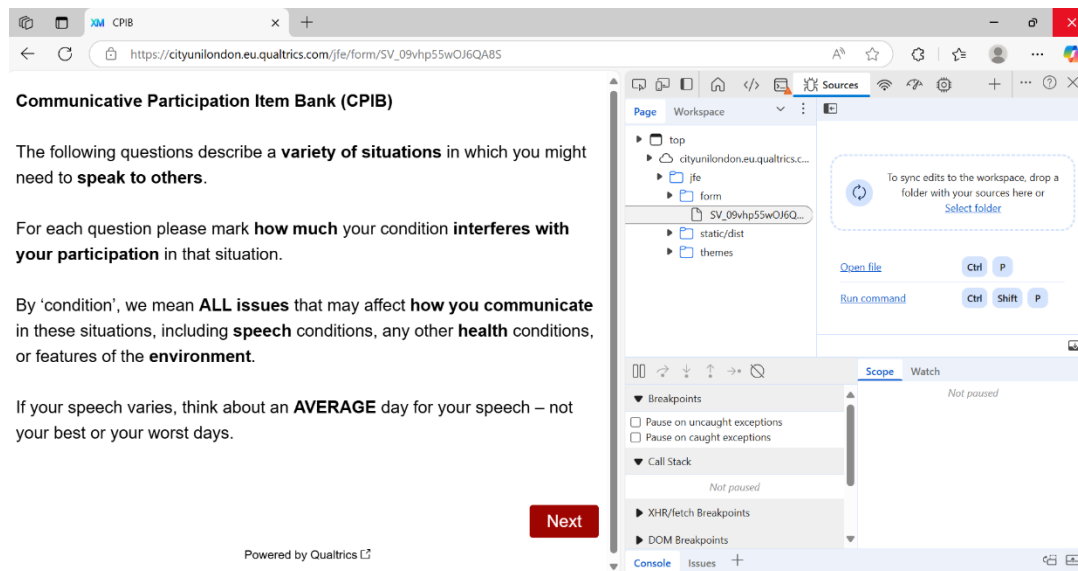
XM CPIB

https://cityunilondon.eu.qualtrics.com/jfe/form/SV_09vhp55wOJ6QA8S

Communicative Participation Item Bank (CPIB)

The following questions describe a variety of situations in which you might need to speak to others.

For each question please mark how much your condition interferes with your participation in that situation.

By ‘condition’, we mean ALL issues that may affect how you communicate in these situations, including speech conditions, any other health conditions, or features of the environment.

If your speech varies, think about an AVERAGE day for your speech – not your best or your worst days.

Next

Powered by Qualtrics

Sources

Page Workspace

top
cityunilondon.eu.qualtrics.c...
jfe
form
SV_09vhp55wOJ6Q...
static/dist
themes

To sync edits to the workspace, drop a folder with your sources here or Select folder

Open file Ctrl P
Run command Ctrl Shift P

Scope Watch

Not paused

Breakpoints
Pause on uncaught exceptions
Pause on caught exceptions
Call Stack
Not paused
XHR/fetch Breakpoints
DOM Breakpoints

Console Issues